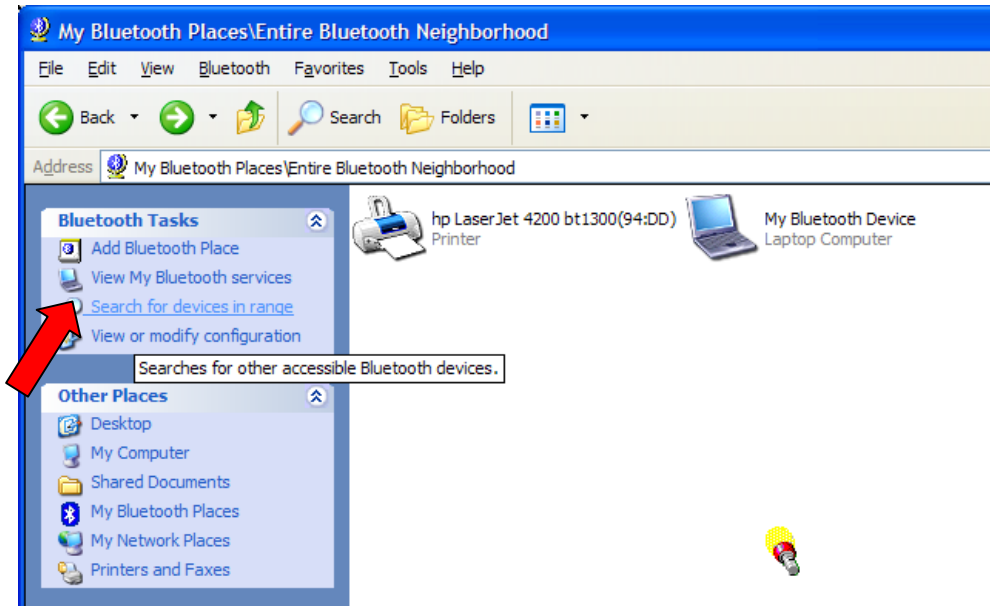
My Bluetooth Places\Entire Bluetooth Neighborhood

File Edit View Bluetooth Favorites Tools Help

Back Search Folders

Address My Bluetooth Places\Entire Bluetooth Neighborhood

Bluetooth Tasks
Add Bluetooth Place
View My Bluetooth services
Search for devices in range
View or modify configuration

Searches for other accessible Bluetooth devices.

Other Places
Desktop
My Computer
Shared Documents
My Bluetooth Places
My Network Places
Printers and Faxes

hp LaserJet 4200 bt1300(94:DD)
Printer

My Bluetooth Device
Laptop Computer